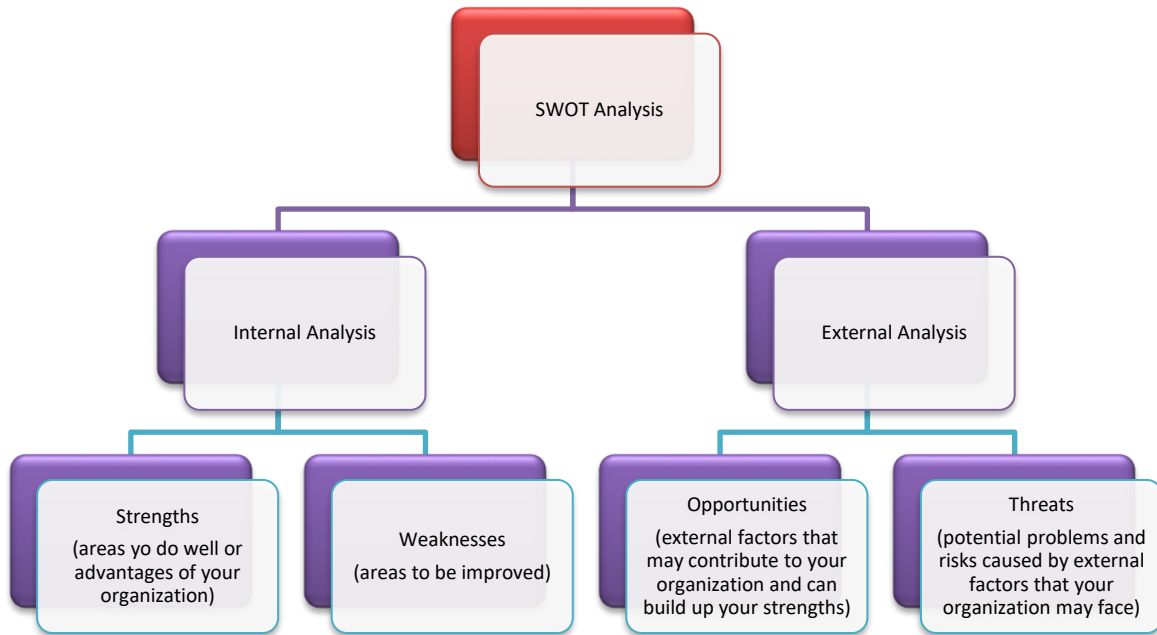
SWOT Analysis

Internal Analysis

External Analysis

Strengths
(areas yo do well or advantages of your organization)

Weaknesses
(areas to be improved)

Opportunities
(external factors that may contribute to your organization and can build up your strengths)

Threats
(potential problems and risks caused by external factors that your organization may face)